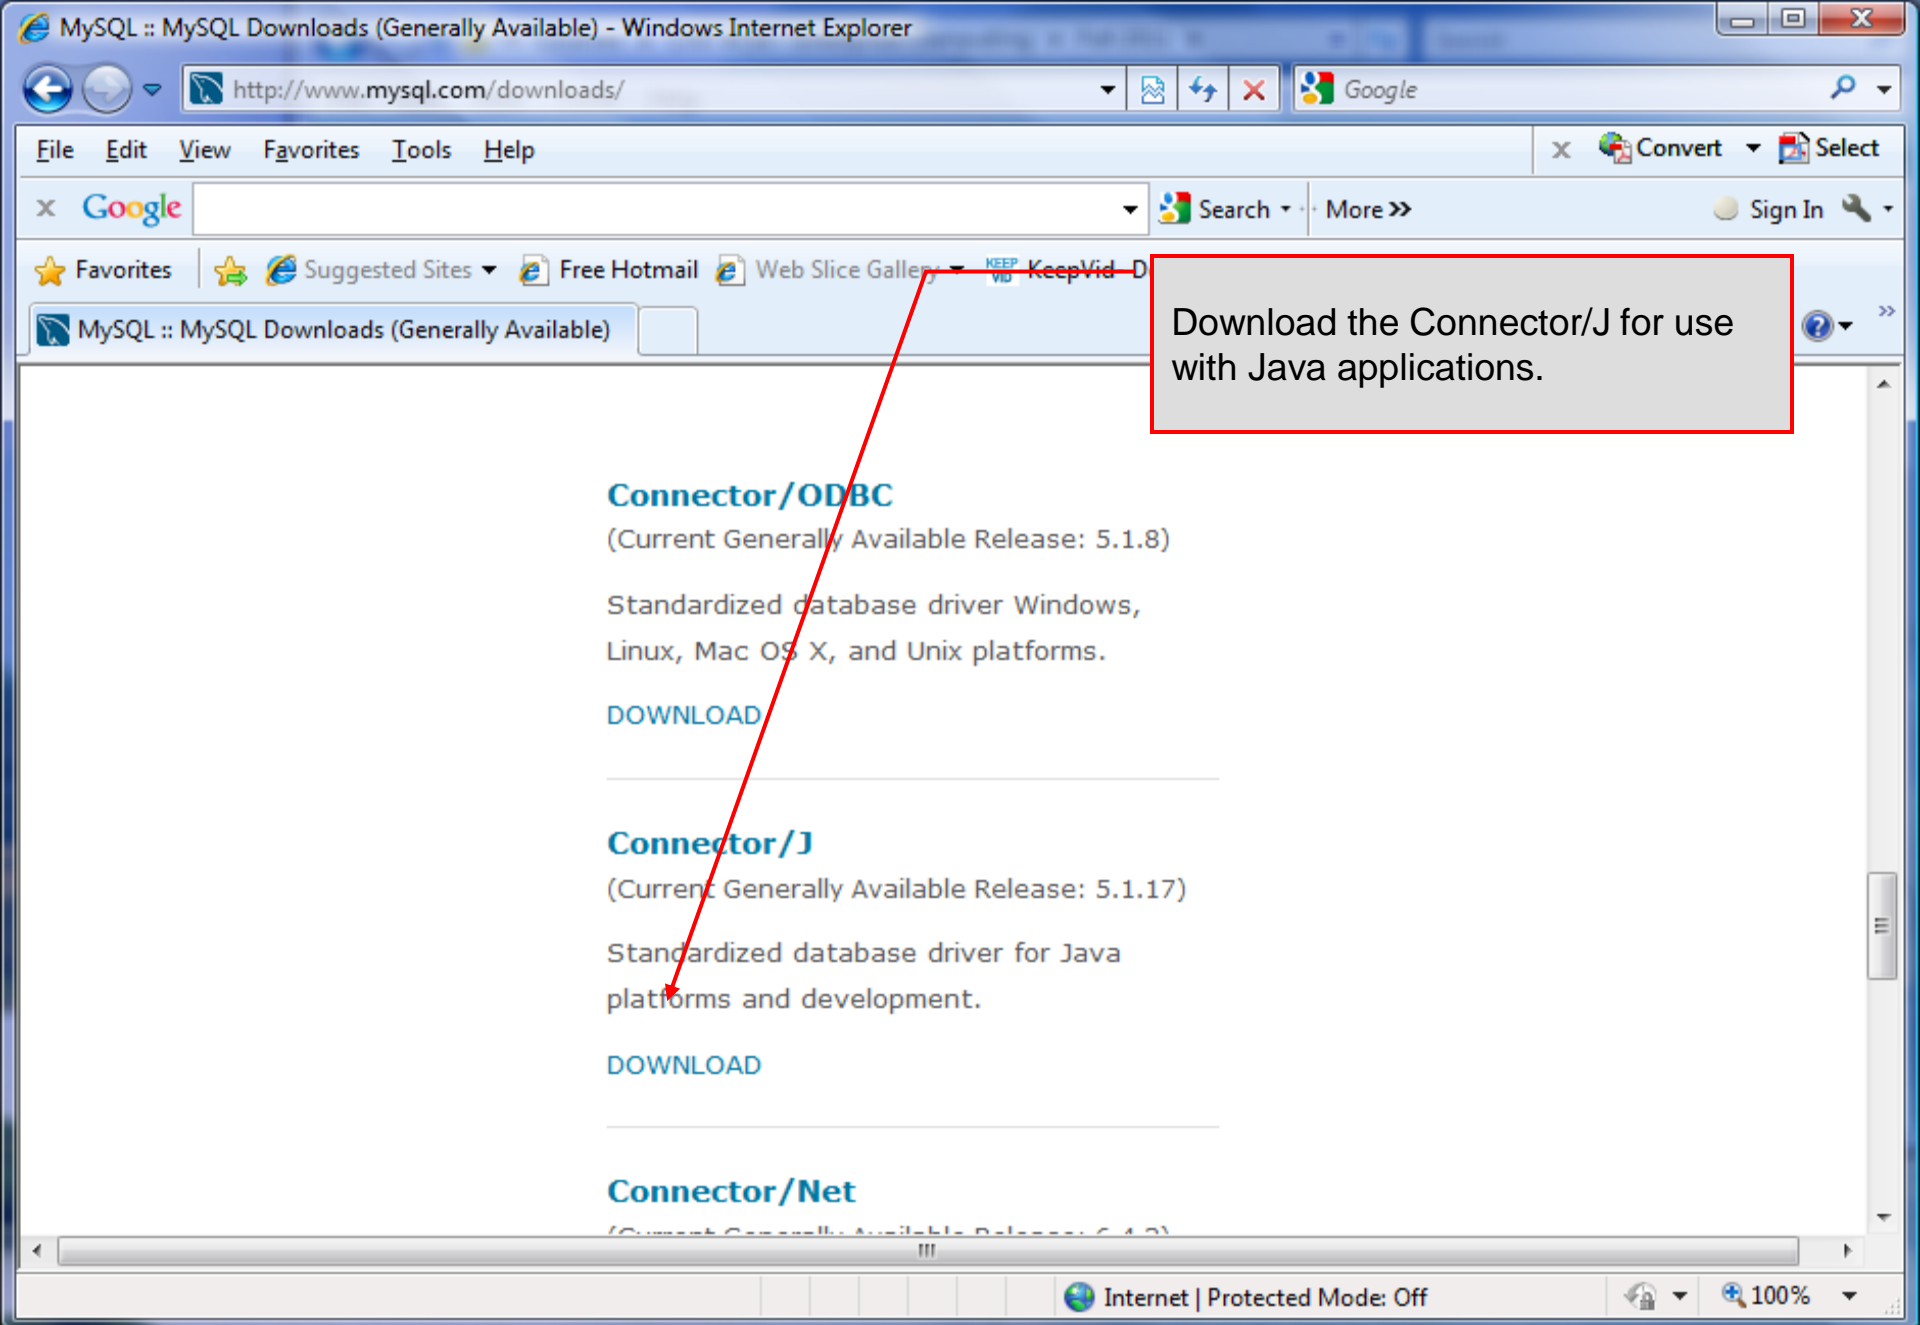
MySQL :: MySQL Downloads (Generally Available) - Windows Internet Explorer

http://www.mysql.com/downloads/

Google

File Edit View Favorites Tools Help

Convert Select

Google

Search More »

Sign In

Favorites

Suggested Sites

Free Hotmail

Web Slice Gallery

KeepVid D

MySQL :: MySQL Downloads (Generally Available)

Download the Connector/J for use with Java applications.

Connector/ODBC

(Current Generally Available Release: 5.1.8)

Standardized database driver Windows, Linux, Mac OS X, and Unix platforms.

DOWNLOAD

Connector/J

(Current Generally Available Release: 5.1.17)

Standardized database driver for Java platforms and development.

DOWNLOAD

Connector/Net

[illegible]

Internet | Protected Mode: Off

100%